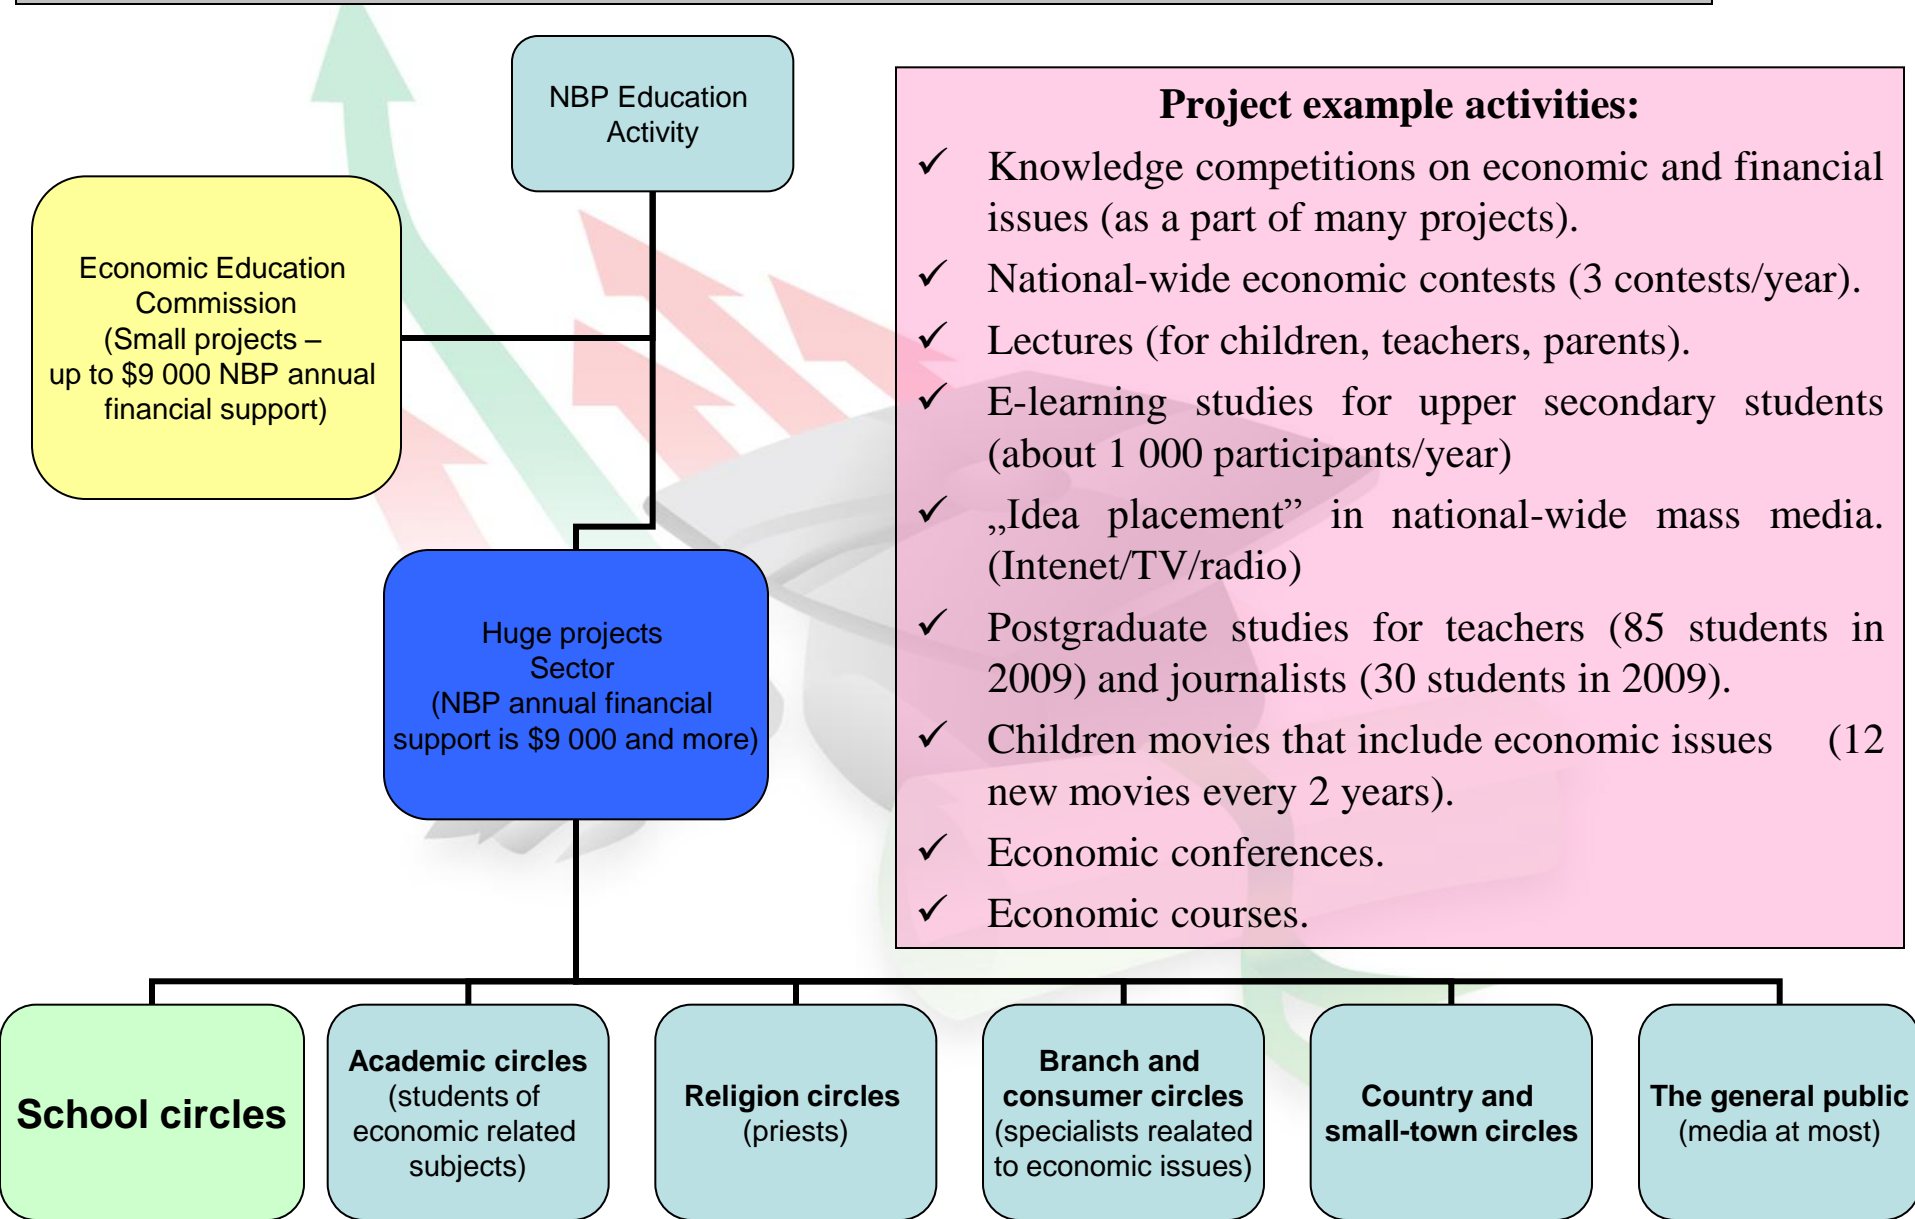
NBP Education Activity

Economic Education Commission (Small projects – up to $9 000 NBP annual financial support)

Huge projects Sector (NBP annual financial support is $9 000 and more)

Project example activities:

✓ Knowledge competitions on economic and financial issues (as a part of many projects).

✓ National-wide economic contests (3 contests/year).

✓ Lectures (for children, teachers, parents).

✓ E-learning studies for upper secondary students (about 1 000 participants/year)

✓ „Idea placement" in national-wide mass media. (Intenet/TV/radio)

✓ Postgraduate studies for teachers (85 students in 2009) and journalists (30 students in 2009).

✓ Children movies that include economic issues (12 new movies every 2 years).

✓ Economic conferences.

✓ Economic courses.

School circles

Academic circles (students of economic related subjects)

Religion circles (priests)

Branch and consumer circles (specialists realated to economic issues)

Country and small-town circles

The general public (media at most)